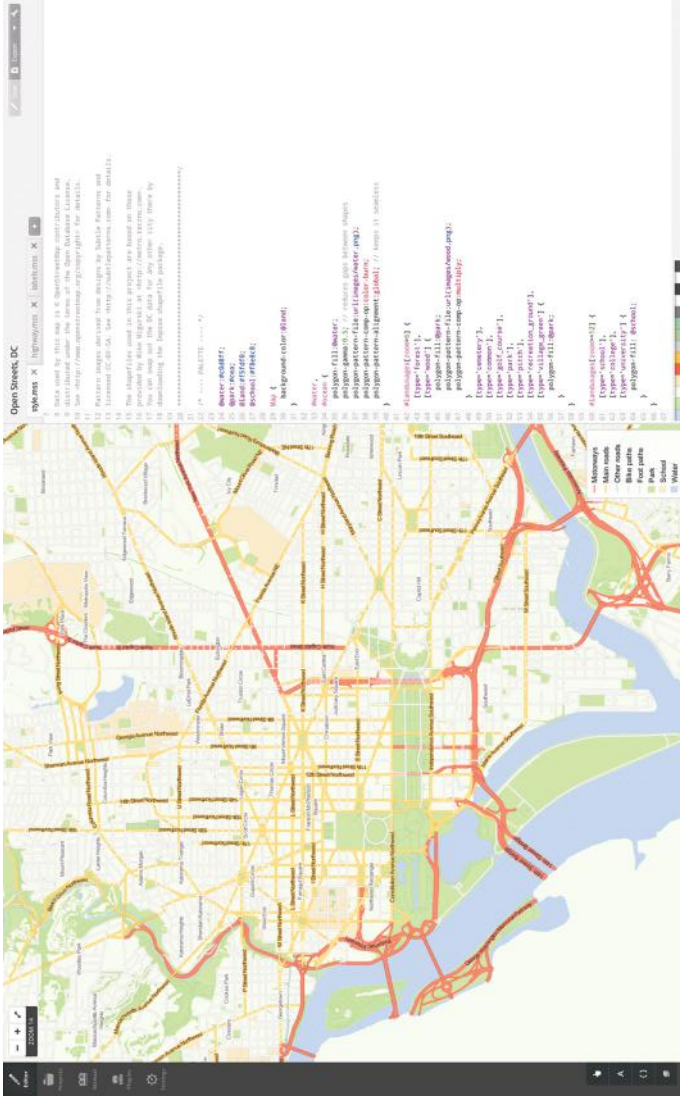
Open Streets, DC

style.mss × highway.mss × labels.mss × +

Data used by this map is © OpenStreetMap contributors and distributed under the terms of the Open Database License. See <http://www.openstreetmap.org/copyright> for details.

Pattern images derived from designs by Subtle Patterns and licensed CC-BY-SA. See <http://subtlepatterns.com> for details.

The shapefiles used in this project are based on those extracts by Mapzen at <http://metro.teczno.com>. You can swap out the DC data for any other city there by downloading the Imposm shapefile package.

/* ---- PALETTE ---- */

@water:#c0d8ff;
@park:#cea;
@land:#f5f0f0;
@school:#ebe6cb;

Map {
  background-color:@land;
}

#water,
#ocean {
  polygon-fill:@water;
  polygon-gamma:0.5; // reduces gaps between shapes
  polygon-pattern-file:url(images/water.png);
  polygon-pattern-comp-op:color-burn;
  polygon-pattern-alignment:global; // keeps it seamless
}

#landusage[zoom>=9] {
  [type='forest'],
  [type='wood'] {
    polygon-fill:@park;
    polygon-pattern-file:url(images/wood.png);
    polygon-pattern-comp-op:multiply;
  }
  [type='cemetery'],
  [type='common'],
  [type='golf_course'],
  [type='park'],
  [type='pitch'],
  [type='recreation_ground'],
  [type='village_green'] {
    polygon-fill:@park;
  }
}

#landusage[zoom>=12] {
  [type='school'],
  [type='college'],
  [type='university'] {
    polygon-fill: @school;
  }
}

Motorways
Main roads
Other roads
Bike paths
Foot paths
Park
School
Water

ZOOM 14
Editor